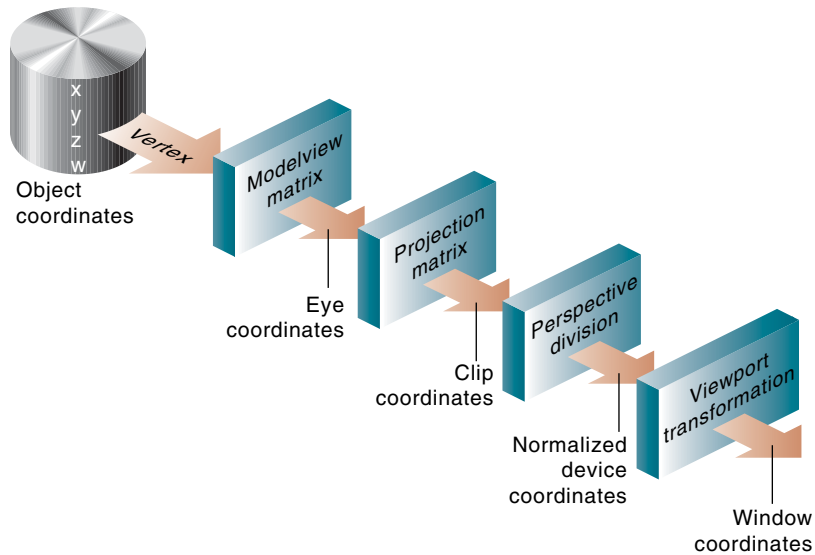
x
y
z
w

Vertex

Object coordinates

Modelview matrix

Eye coordinates

Projection matrix

Clip coordinates

Perspective division

Normalized device coordinates

Viewport transformation

Window coordinates